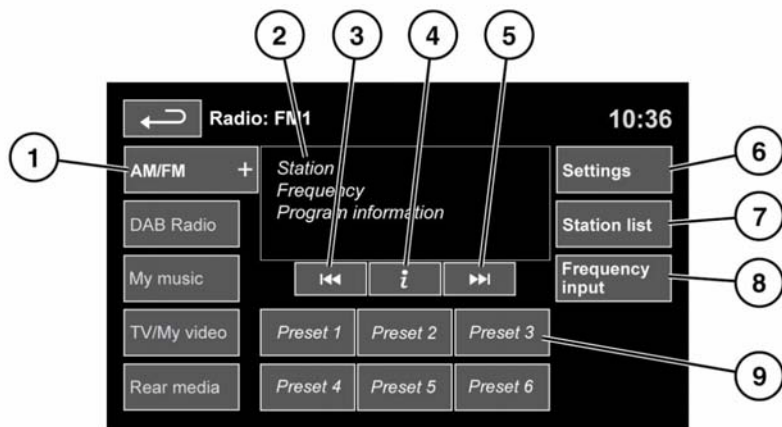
2 3 4 5

Radio: FM1

10:36

1

AM/FM +

Station
Frequency
Program information

Settings

6

DAB Radio

Station list

7

My music

$|\!\blacktriangleleft\!\blacktriangleleft$

$i$

$\blacktriangleright\!\blacktriangleright\!|$

Frequency input

8

TV/My video

Preset 1

Preset 2

Preset 3

Rear media

Preset 4

Preset 5

Preset 6

9